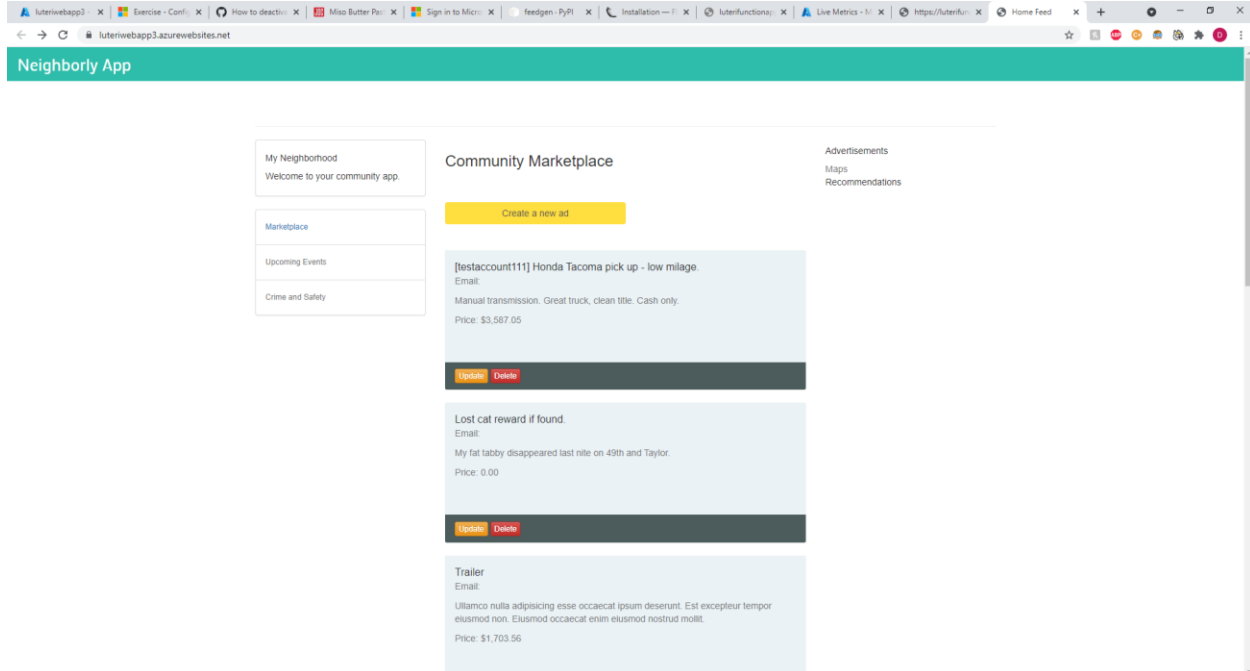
luteriwebapp3 - ×
Exercise - Config ×
How to deactiv ×
Miso Butter Pas ×
Sign in to Micro ×
feedgen - PyPI ×
Installation — F ×
luterifunctionap ×
Live Metrics - M ×
https://luterifun ×
Home Feed ×
+

luteriwebapp3.azurewebsites.net

Neighborly App

My Neighborhood
Welcome to your community app.

Marketplace
Upcoming Events
Crime and Safety

Community Marketplace

Create a new ad

[testaccount111] Honda Tacoma pick up - low milage.
Email:
Manual transmission. Great truck, clean title. Cash only.
Price: $3,587.05

Update Delete

Lost cat reward if found.
Email:
My fat tabby disappeared last nite on 49th and Taylor.
Price: 0.00

Update Delete

Trailer
Email:
Ullamco nulla adipisicing esse occaecat ipsum deserunt. Est excepteur tempor eiusmod non. Eiusmod occaecat enim eiusmod nostrud mollit.
Price: $1,703.56

Advertisements
Maps
Recommendations